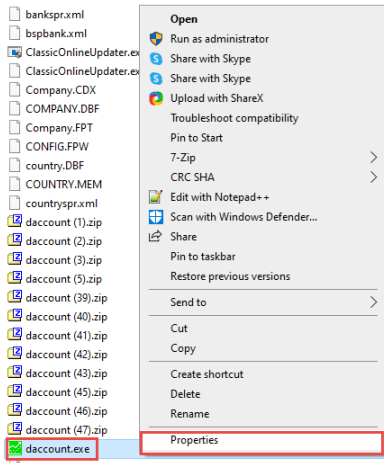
bankspr.xml
bspbank.xml
ClassicOnlineUpdater.ex
ClassicOnlineUpdater.ex
Company.CDX
COMPANY.DBF
Company.FPT
CONFIG.FPW
country.DBF
COUNTRY.MEM
countryspr.xml
daccount (1).zip
daccount (2).zip
daccount (3).zip
daccount (5).zip
daccount (39).zip
daccount (40).zip
daccount (41).zip
daccount (42).zip
daccount (43).zip
daccount (45).zip
daccount (46).zip
daccount (47).zip
daccount.exe

Open
Run as administrator
Share with Skype
Share with Skype
Upload with ShareX
Troubleshoot compatibility
Pin to Start
7-Zip
CRC SHA
Edit with Notepad++
Scan with Windows Defender...
Share
Pin to taskbar
Restore previous versions
Send to
Cut
Copy
Create shortcut
Delete
Rename
Properties